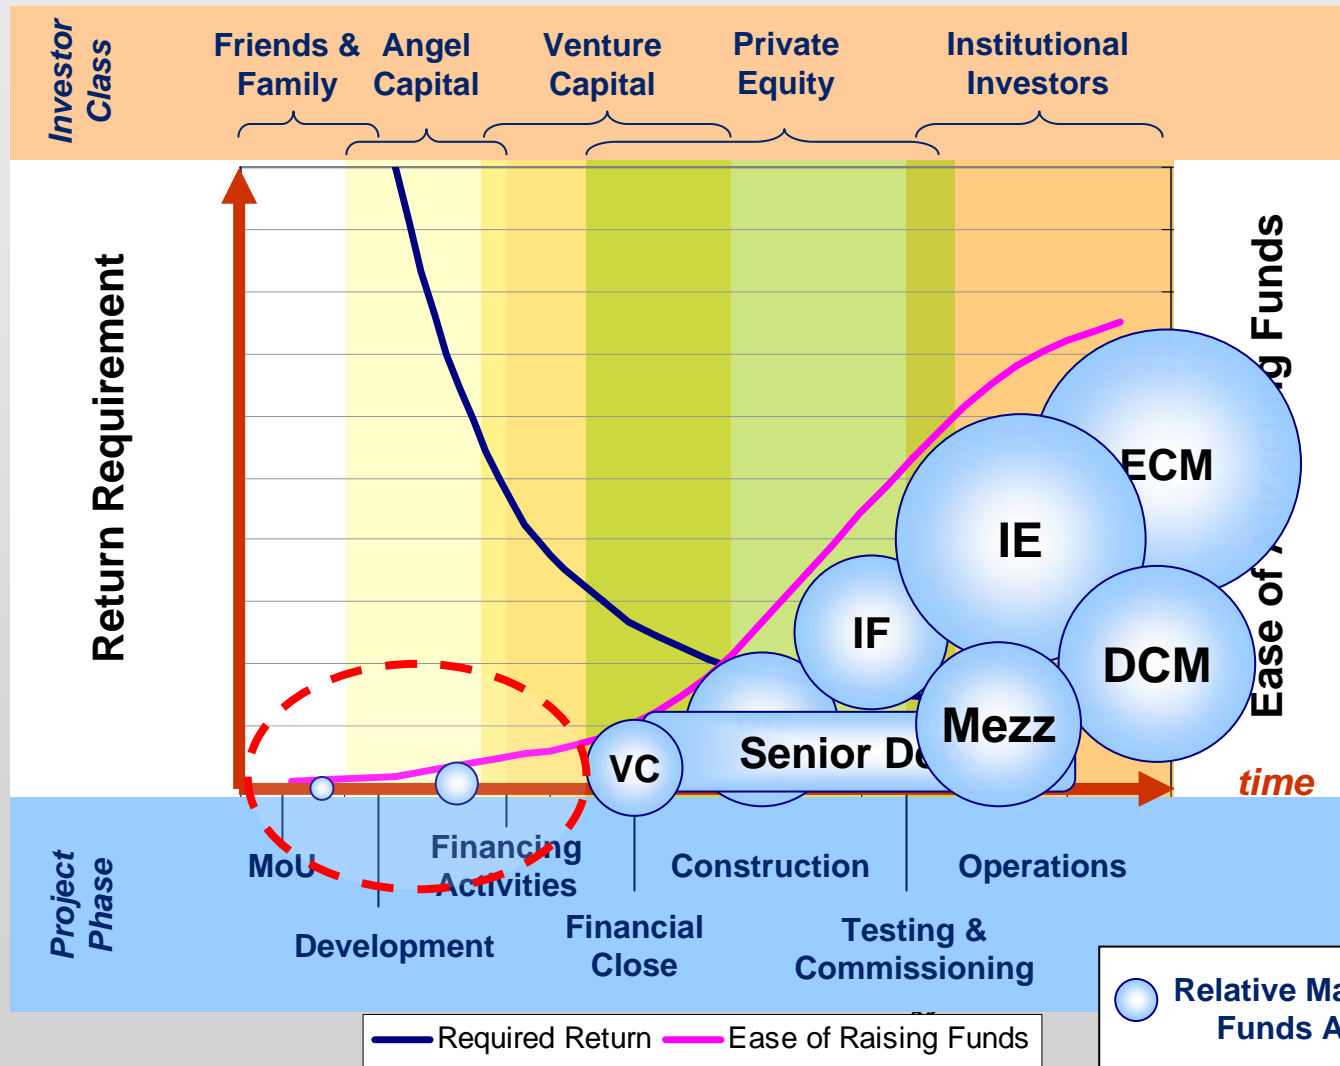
Investor Class

Friends & Family

Angel Capital

Venture Capital

Private Equity

Institutional Investors

Return Requirement

Ease of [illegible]g Funds

ECM

IE

IF

DCM

Mezz

VC

Senior De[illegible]

time

Project Phase

MoU

Financing Activities

Construction

Operations

Development

Financial Close

Testing & Commissioning

Required Return

Ease of Raising Funds

Relative Ma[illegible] Funds A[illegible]